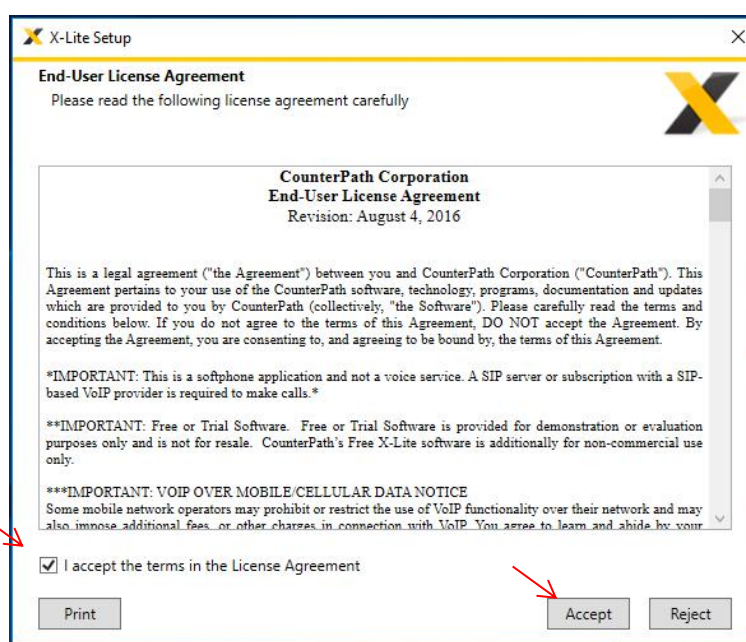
X-Lite Setup

End-User License Agreement

Please read the following license agreement carefully

CounterPath Corporation
End-User License Agreement
Revision: August 4, 2016

This is a legal agreement ("the Agreement") between you and CounterPath Corporation ("CounterPath"). This Agreement pertains to your use of the CounterPath software, technology, programs, documentation and updates which are provided to you by CounterPath (collectively, "the Software"). Please carefully read the terms and conditions below. If you do not agree to the terms of this Agreement, DO NOT accept the Agreement. By accepting the Agreement, you are consenting to, and agreeing to be bound by, the terms of this Agreement.

*IMPORTANT: This is a softphone application and not a voice service. A SIP server or subscription with a SIP-based VoIP provider is required to make calls.*

**IMPORTANT: Free or Trial Software. Free or Trial Software is provided for demonstration or evaluation purposes only and is not for resale. CounterPath's Free X-Lite software is additionally for non-commercial use only.

***IMPORTANT: VOIP OVER MOBILE/CELLULAR DATA NOTICE
Some mobile network operators may prohibit or restrict the use of VoIP functionality over their network and may also impose additional fees, or other charges in connection with VoIP. You agree to learn and abide by your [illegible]

I accept the terms in the License Agreement

Print

Accept

Reject